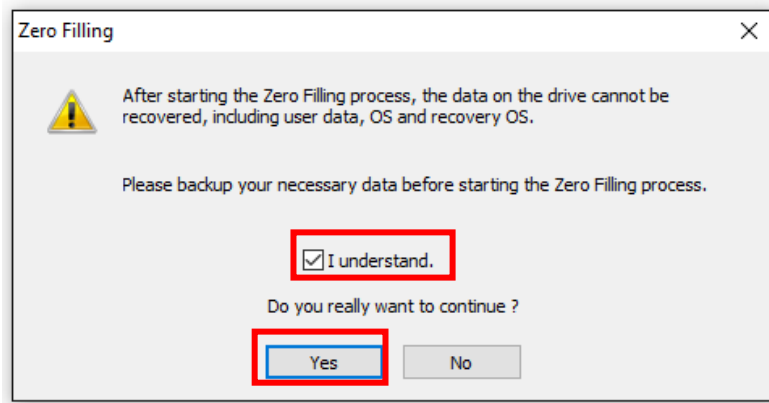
Zero Filling

After starting the Zero Filling process, the data on the drive cannot be recovered, including user data, OS and recovery OS.

Please backup your necessary data before starting the Zero Filling process.

I understand.

Do you really want to continue ?

Yes

No